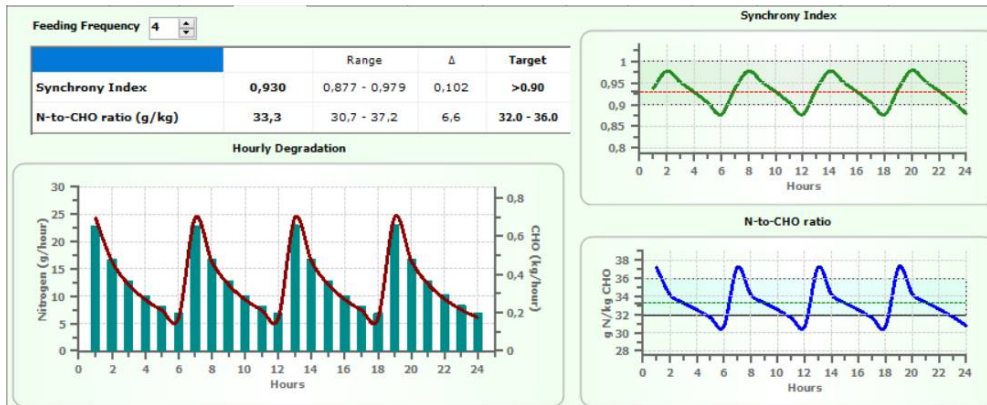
Feeding Frequency 4

| | | Range | Δ | Target |
|---|---|---|---|---|
| Synchrony Index | 0,930 | 0,877 - 0,979 | 0,102 | >0.90 |
| N-to-CHO ratio (g/kg) | 33,3 | 30,7 - 37,2 | 6,6 | 32.0 - 36.0 |

Hourly Degradation

Nitrogen (g/hour)
30
25
20
15
10
5
0

CHO (kg/hour)
0,8
0,6
0,4
0,2
0

0 2 4 6 8 10 12 14 16 18 20 22 24
Hours

Synchrony Index

1
0,95
0,9
0,85
0,8

0 2 4 6 8 10 12 14 16 18 20 22 24
Hours

N-to-CHO ratio

g N/kg CHO
38
36
34
32
30
28

0 2 4 6 8 10 12 14 16 18 20 22 24
Hours